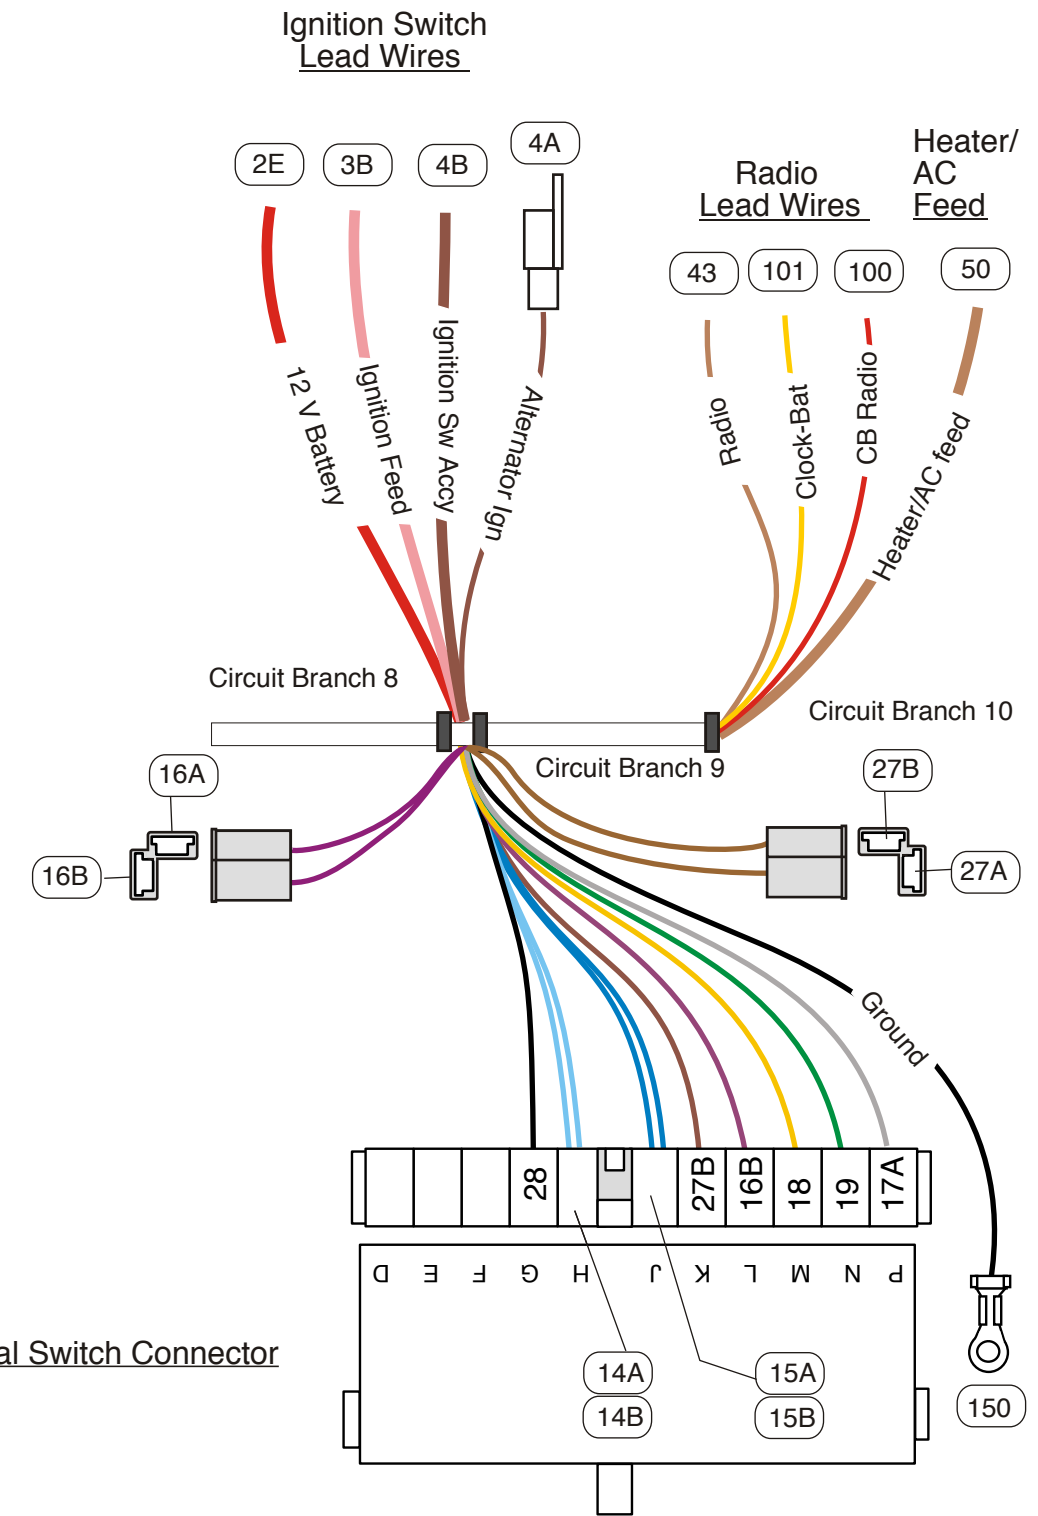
Ignition Switch
Lead Wires

2E
3B
4B
4A

12 V Battery
Ignition Feed
Ignition Sw Accy
Alternator Ign

Radio
Lead Wires

Heater/
AC
Feed

43
101
100
50

Radio
Clock-Bat
CB Radio
Heater/AC feed

Circuit Branch 8
Circuit Branch 10
Circuit Branch 9

16A
16B
27B
27A

Ground

28
27B
16B
18
19
17A

D E F G H J K L M N P

al Switch Connector

14A
14B
15A
15B
150